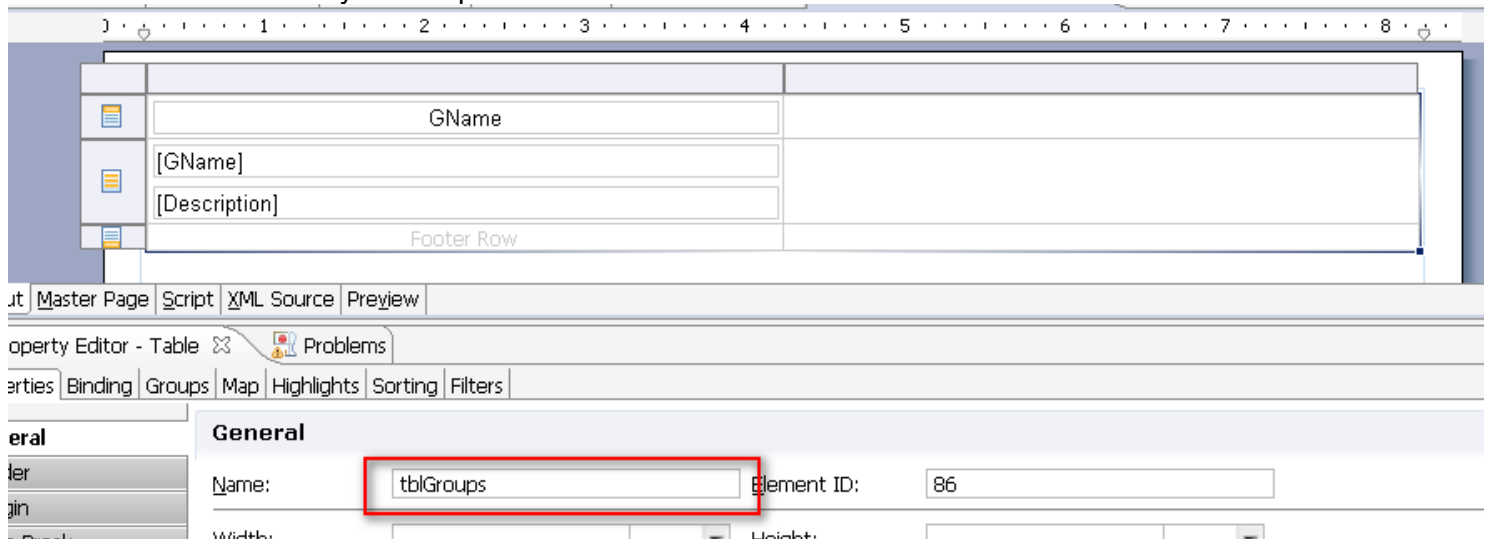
1 2 3 4 5 6 7 8

GName

[GName]

[Description]

Footer Row

ut Master Page Script XML Source Preview

operty Editor - Table ☒ Problems

erties Binding Groups Map Highlights Sorting Filters

eral

der

gin

General

Name: tblGroups

Element ID: 86

Width:

Height: